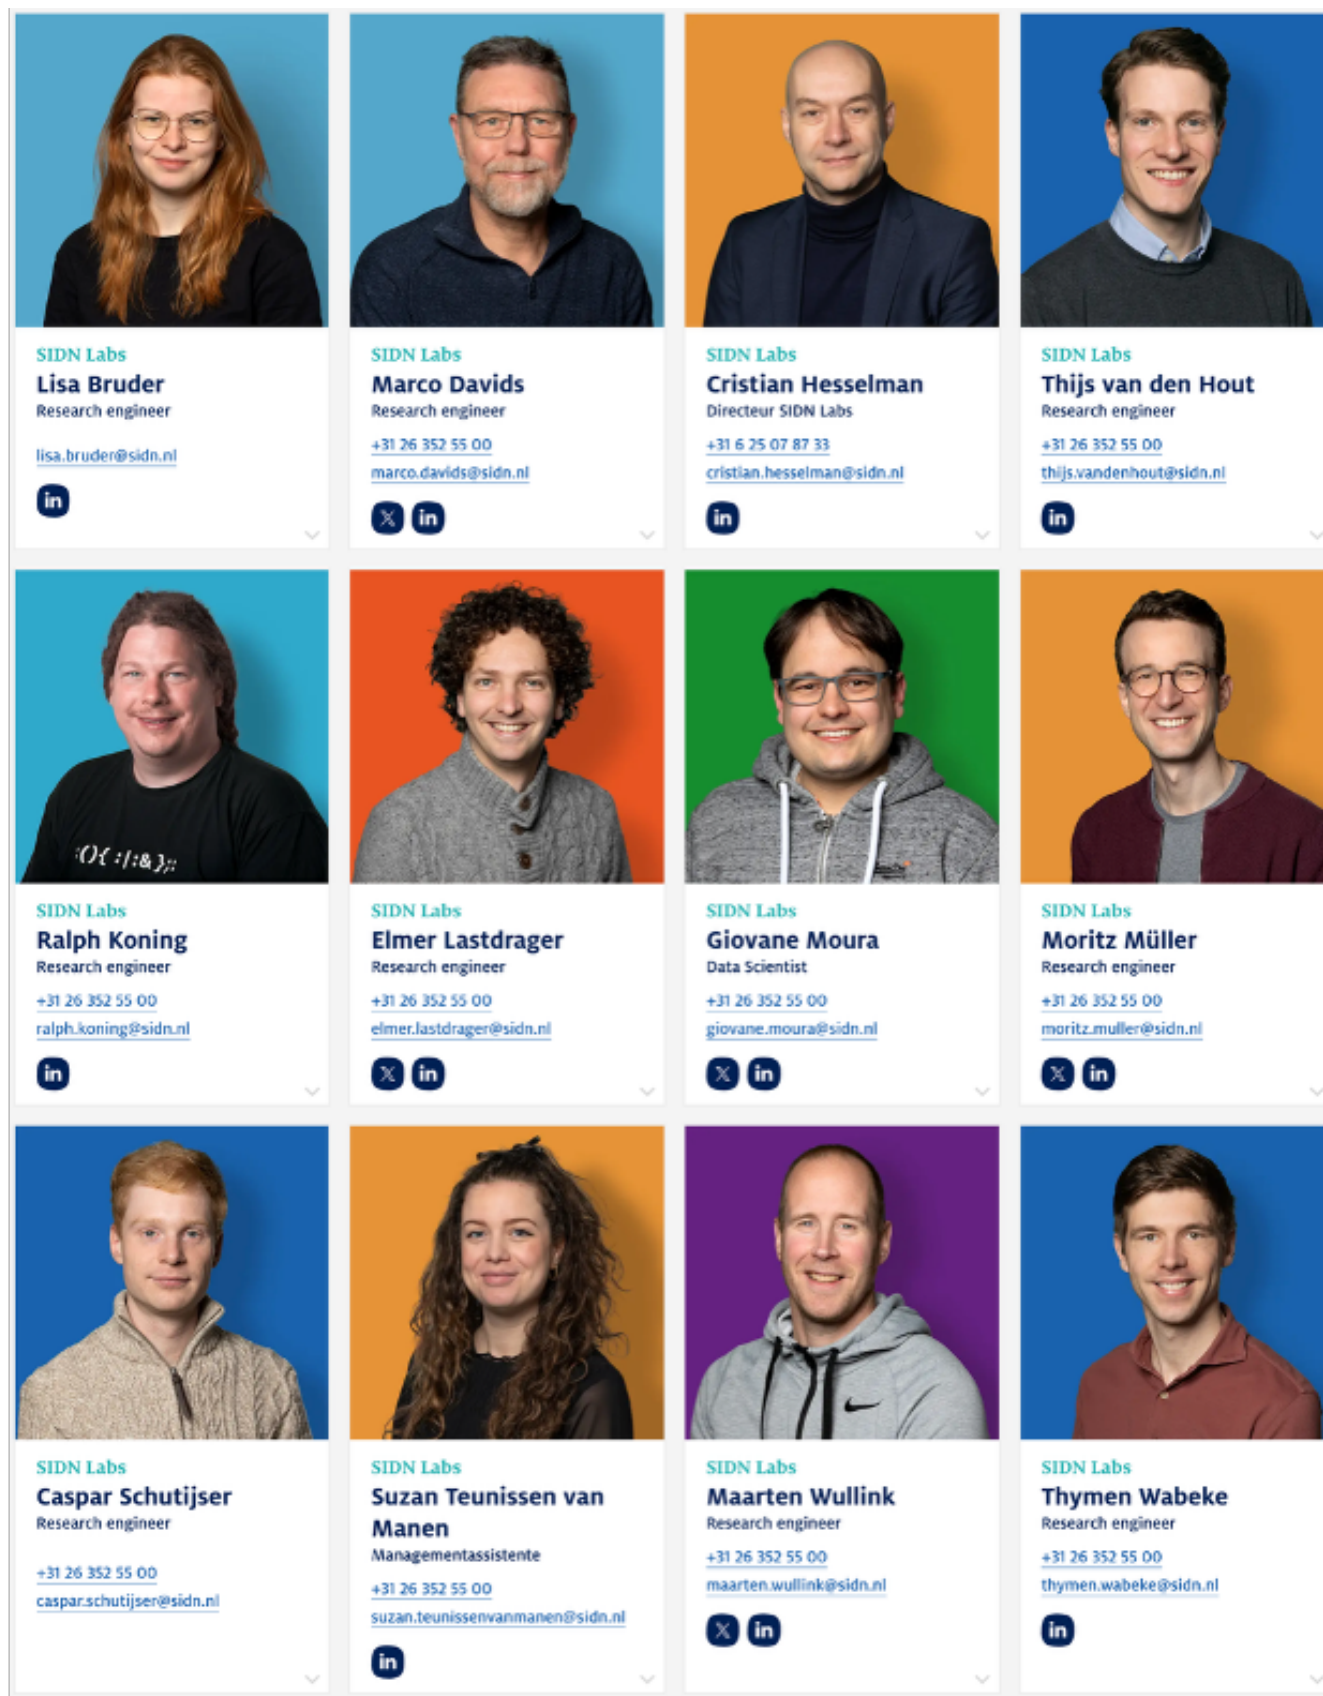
SIDN Labs
Lisa Bruder
Research engineer
lisa.bruder@sidn.nl

SIDN Labs
Marco Davids
Research engineer
+31 26 352 55 00
marco.davids@sidn.nl

SIDN Labs
Cristian Hesselman
Directeur SIDN Labs
+31 6 25 07 87 33
cristian.hesselman@sidn.nl

SIDN Labs
Thijs van den Hout
Research engineer
+31 26 352 55 00
thijs.vandenhout@sidn.nl

SIDN Labs
Ralph Koning
Research engineer
+31 26 352 55 00
ralph.koning@sidn.nl

SIDN Labs
Elmer Lastdrager
Research engineer
+31 26 352 55 00
elmer.lastdrager@sidn.nl

SIDN Labs
Giovane Moura
Data Scientist
+31 26 352 55 00
giovane.moura@sidn.nl

SIDN Labs
Moritz Müller
Research engineer
+31 26 352 55 00
moritz.muller@sidn.nl

SIDN Labs
Caspar Schutijser
Research engineer
+31 26 352 55 00
caspar.schutijser@sidn.nl

SIDN Labs
Suzan Teunissen van Manen
Managementassistente
+31 26 352 55 00
suzan.teunissenvanmanen@sidn.nl

SIDN Labs
Maarten Wullink
Research engineer
+31 26 352 55 00
maarten.wullink@sidn.nl

SIDN Labs
Thymen Wabeke
Research engineer
+31 26 352 55 00
thymen.wabeke@sidn.nl